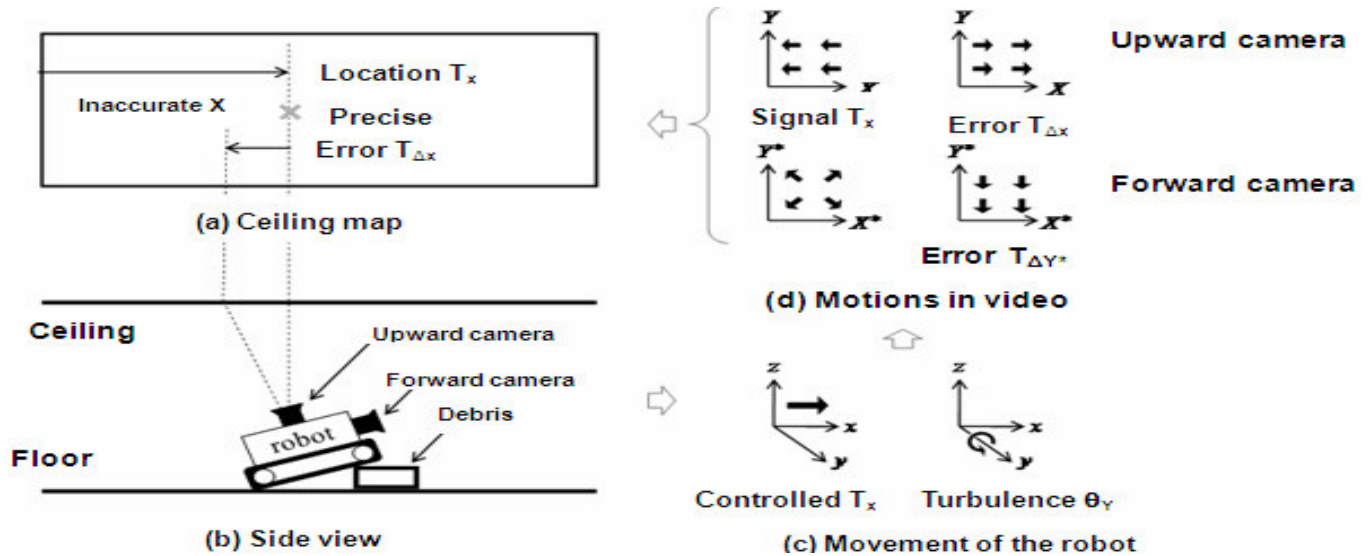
Location $T_x$

Inaccurate X

Precise

Error $T_{\Delta x}$

(a) Ceiling map

Ceiling

Upward camera

Forward camera

Debris

robot

Floor

(b) Side view

Y

Y

X

Signal $T_x$

Y

X

Error $T_{\Delta x}$

Upward camera

$Y^*$

$X^*$

$Y^*$

$X^*$

Forward camera

Error $T_{\Delta Y^*}$

(d) Motions in video

z

x

y

Controlled $T_x$

z

x

y

Turbulence $\theta_Y$

(c) Movement of the robot